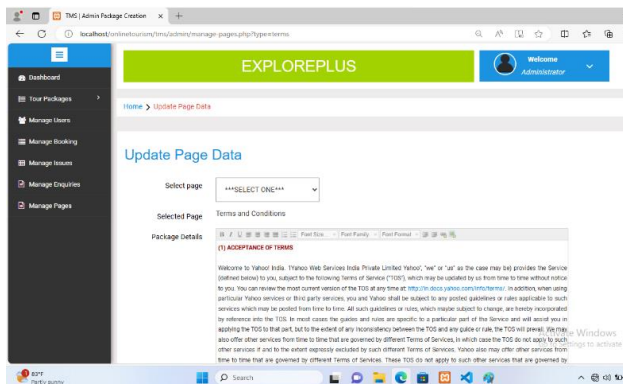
TMS | Admin Package Creation ×  +

localhost/onlinetourism/tms/admin/manage-pages.php?type=terms

EXPLOREPLUS

Welcome
Administrator

Dashboard
Tour Packages
Manage Users
Manage Booking
Manage Issues
Manage Enquiries
Manage Pages

Home > Update Page Data

Update Page Data

Select page ***SELECT ONE***

Selected Page Terms and Conditions

Package Details

Font Size... Font Family Font Format

(1) ACCEPTANCE OF TERMS

Welcome to Yahoo! India. 1Yahoo Web Services India Private Limited Yahoo", "we" or "us" as the case may be) provides the Service (defined below) to you, subject to the following Terms of Service ("TOS"), which may be updated by us from time to time without notice to you. You can review the most current version of the TOS at any time at: http://in.docs.yahoo.com/info/terms/. In addition, when using particular Yahoo services or third party services, you and Yahoo shall be subject to any posted guidelines or rules applicable to such services which may be posted from time to time. All such guidelines or rules, which maybe subject to change, are hereby incorporated by reference into the TOS. In most cases the guides and rules are specific to a particular part of the Service and will assist you in applying the TOS to that part, but to the extent of any inconsistency between the TOS and any guide or rule, the TOS will prevail. We may also offer other services from time to time that are governed by different Terms of Services, in which case the TOS do not apply to such other services if and to the extent expressly excluded by such different Terms of Services. Yahoo also may offer other services from time to time that are governed by different Terms of Services. These TOS do not apply to such other services that are governed by

Activate Windows
Go to Settings to activate Windows.

89°F
Partly sunny

Search